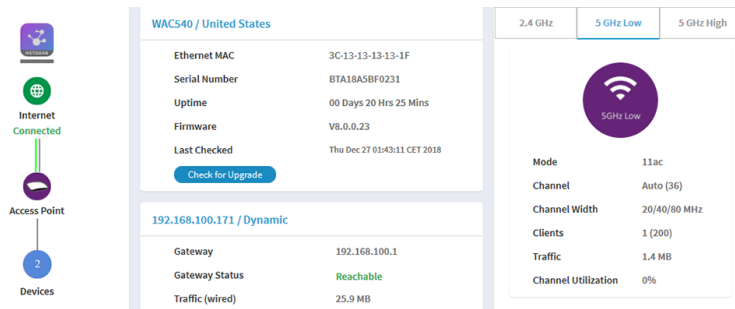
NETGEAR

Internet
Connected

Access Point

2
Devices

WAC540 / United States

| Ethernet MAC | 3C-13-13-13-13-1F |
|---|---|
| Serial Number | BTA18A5BF0231 |
| Uptime | 00 Days 20 Hrs 25 Mins |
| Firmware | V8.0.0.23 |
| Last Checked | Thu Dec 27 01:43:11 CET 2018 |

Check for Upgrade

192.168.100.171 / Dynamic

| Gateway | 192.168.100.1 |
|---|---|
| Gateway Status | Reachable |
| Traffic (wired) | 25.9 MB |

2.4 GHz
5 GHz Low
5 GHz High

5GHz Low

| Mode | 11ac |
|---|---|
| Channel | Auto (36) |
| Channel Width | 20/40/80 MHz |
| Clients | 1 (200) |
| Traffic | 1.4 MB |
| Channel Utilization | 0% |